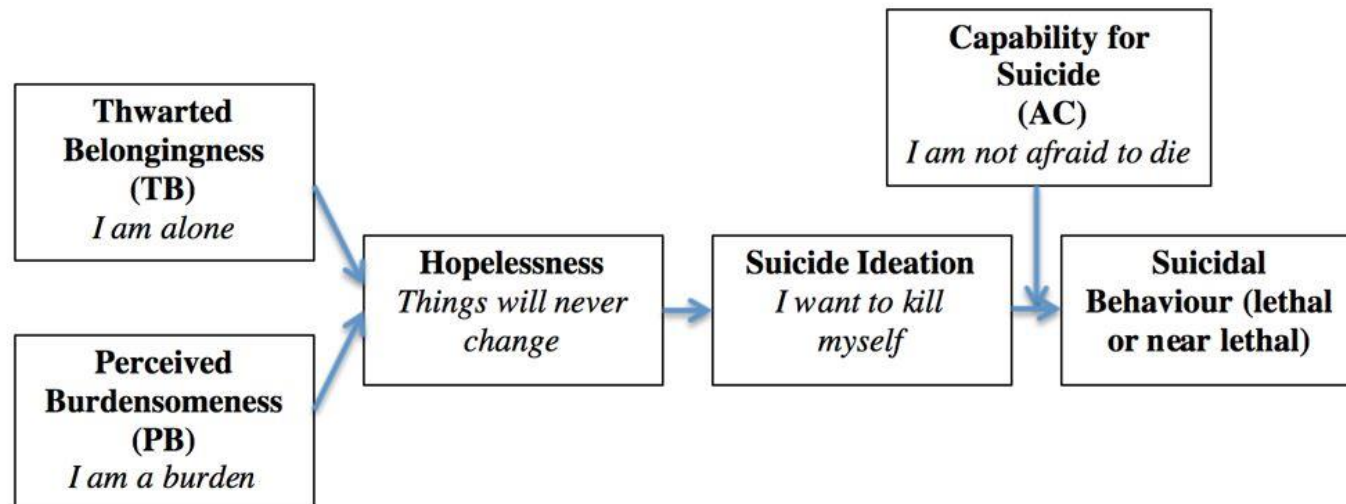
Thwarted Belongingness (TB)
I am alone

Perceived Burdensomeness (PB)
I am a burden

Hopelessness
Things will never change

Suicide Ideation
I want to kill myself

Capability for Suicide (AC)
I am not afraid to die

Suicidal Behaviour (lethal or near lethal)